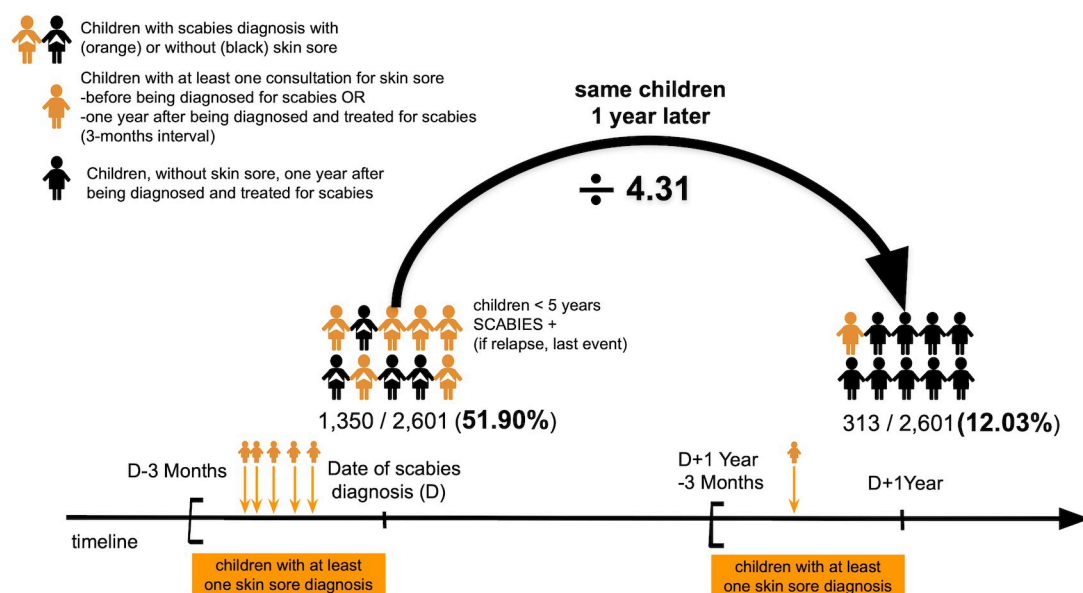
Children with scabies diagnosis with (orange) or without (black) skin sore

Children with at least one consultation for skin sore
-before being diagnosed for scabies OR
-one year after being diagnosed and treated for scabies (3-months interval)

Children, without skin sore, one year after being diagnosed and treated for scabies

same children
1 year later

$\div$ 4.31

children < 5 years
SCABIES +
(if relapse, last event)

1,350 / 2,601 (**51.90%**)

313 / 2,601(**12.03%**)

D-3 Months

Date of scabies diagnosis (D)

D+1 Year
-3 Months

D+1Year

timeline

children with at least one skin sore diagnosis

children with at least one skin sore diagnosis